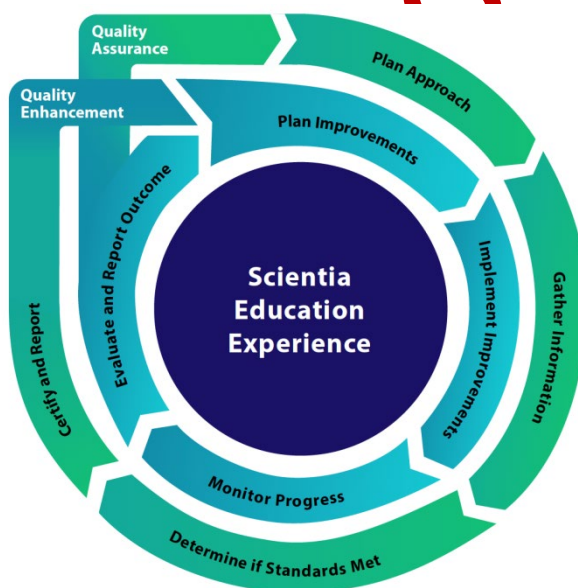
Quality Assurance

Quality Enhancement

Plan Approach

Plan Improvements

Evaluate and Report Outcome

Scientia Education Experience

Implement Improvements

Gather Information

Certify and Report

Monitor Progress

Determine if Standards Met